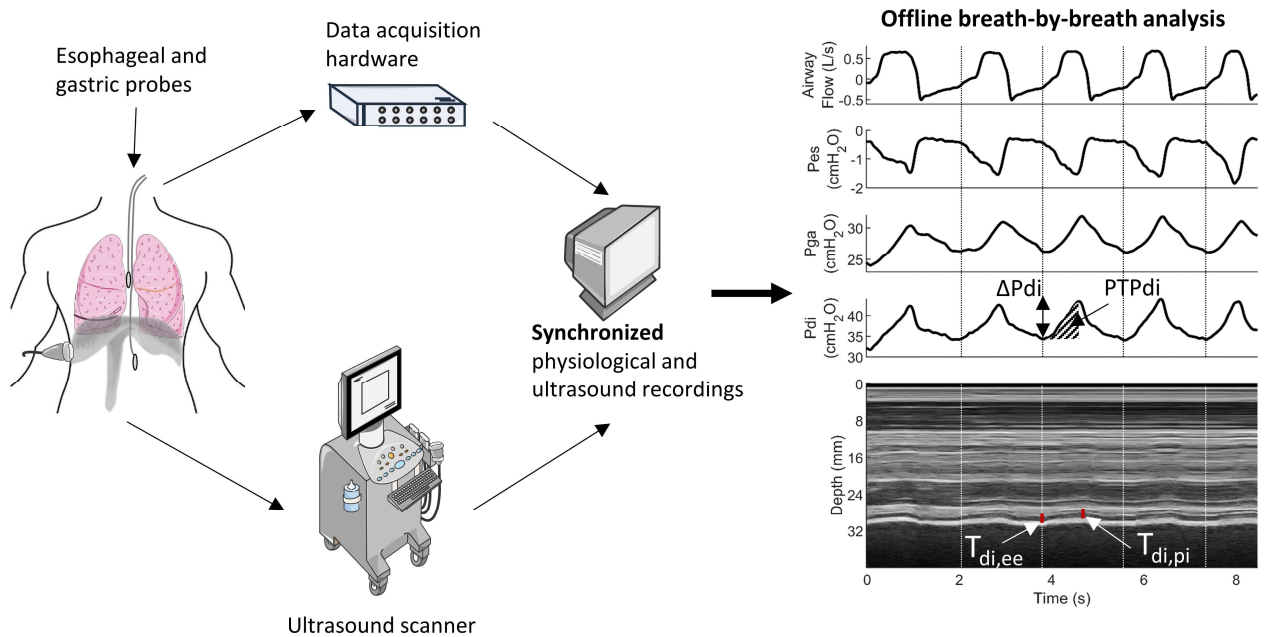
Esophageal and gastric probes

Data acquisition hardware

Synchronized physiological and ultrasound recordings

Ultrasound scanner

Offline breath-by-breath analysis

Airway Flow (L/s)
0.5
0
-0.5

Pes ($cmH_2O$)
0
-1
-2

Pga ($cmH_2O$)
30
25

Pdi ($cmH_2O$)
40
35

ΔPdi
PTPdi

Depth (mm)
0
8
16
24
32

$T_{di,ee}$
$T_{di,pi}$

0
2
4
6
8
Time (s)